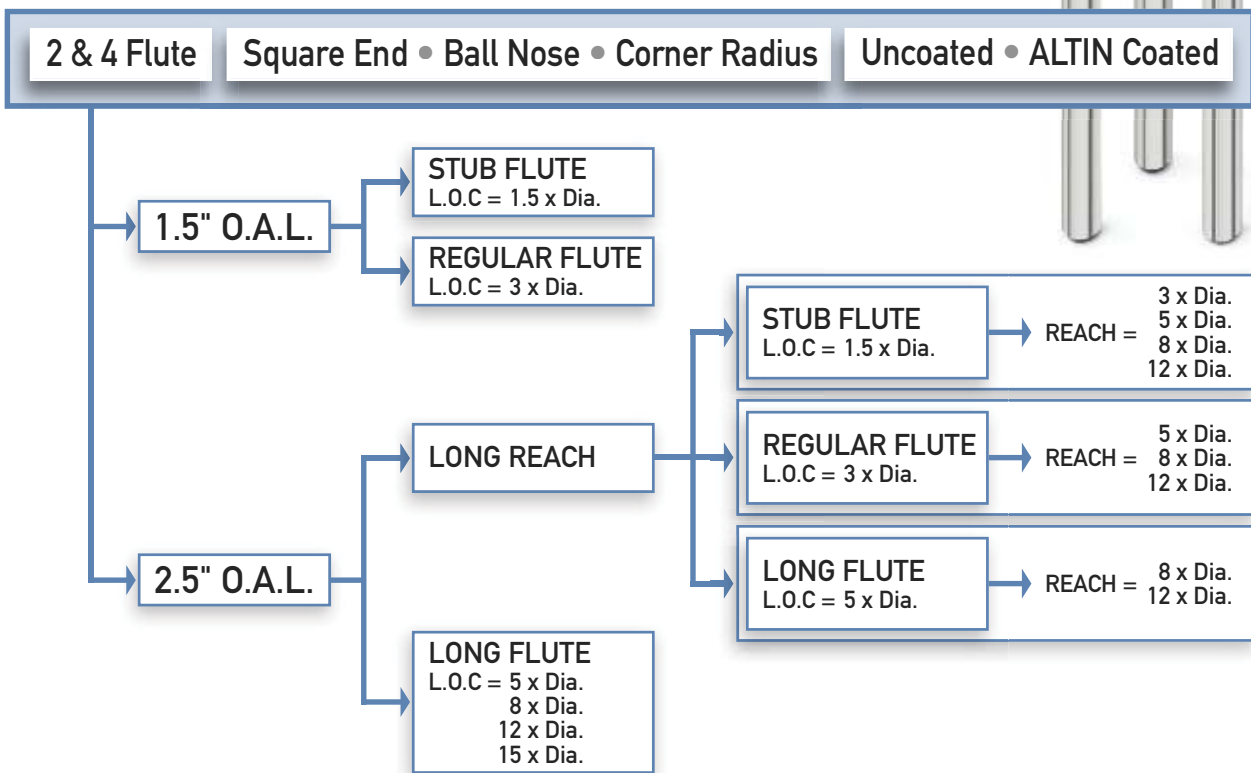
2 & 4 Flute

Square End • Ball Nose • Corner Radius

Uncoated • ALTIN Coated

1.5" O.A.L.

STUB FLUTE
L.O.C = 1.5 x Dia.

REGULAR FLUTE
L.O.C = 3 x Dia.

2.5" O.A.L.

LONG REACH

STUB FLUTE
L.O.C = 1.5 x Dia.

REACH = 3 x Dia.
5 x Dia.
8 x Dia.
12 x Dia.

REGULAR FLUTE
L.O.C = 3 x Dia.

REACH = 5 x Dia.
8 x Dia.
12 x Dia.

LONG FLUTE
L.O.C = 5 x Dia.

REACH = 8 x Dia.
12 x Dia.

LONG FLUTE
L.O.C = 5 x Dia.
8 x Dia.
12 x Dia.
15 x Dia.